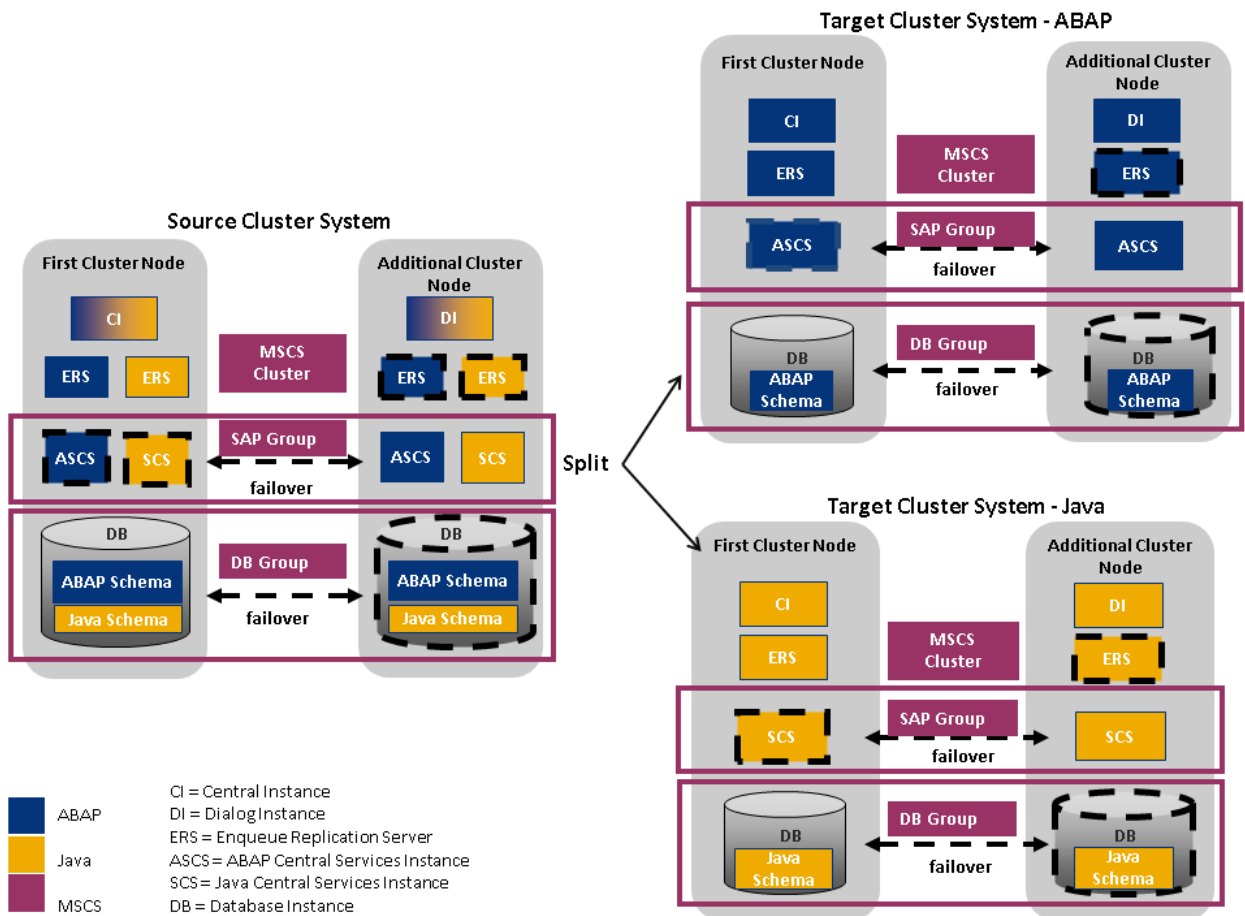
Source Cluster System

First Cluster Node

CI

ERS

ERS

ASCS

SCS

MSCS Cluster

SAP Group

failover

DB Group

failover

Additional Cluster Node

DI

ERS

ERS

ASCS

SCS

DB

ABAP Schema

Java Schema

DB

ABAP Schema

Java Schema

Split

Target Cluster System - ABAP

First Cluster Node

CI

ERS

ASCS

MSCS Cluster

SAP Group

failover

Additional Cluster Node

DI

ERS

ASCS

DB

ABAP Schema

DB Group

failover

DB

ABAP Schema

Target Cluster System - Java

First Cluster Node

CI

ERS

SCS

MSCS Cluster

SAP Group

failover

Additional Cluster Node

DI

ERS

SCS

DB

Java Schema

DB Group

failover

DB

Java Schema

ABAP

Java

MSCS

CI = Central Instance
DI = Dialog Instance
ERS = Enqueue Replication Server
ASCS = ABAP Central Services Instance
SCS = Java Central Services Instance
DB = Database Instance